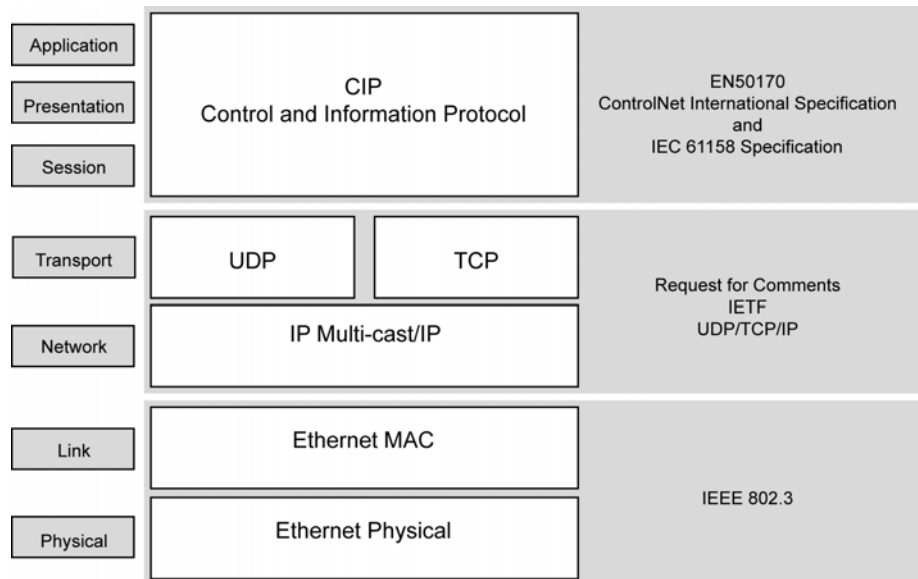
Application

Presentation

Session

CIP
Control and Information Protocol

EN50170
ControlNet International Specification
and
IEC 61158 Specification

Transport

Network

UDP

TCP

IP Multi-cast/IP

Request for Comments
IETF
UDP/TCP/IP

Link

Physical

Ethernet MAC

Ethernet Physical

IEEE 802.3